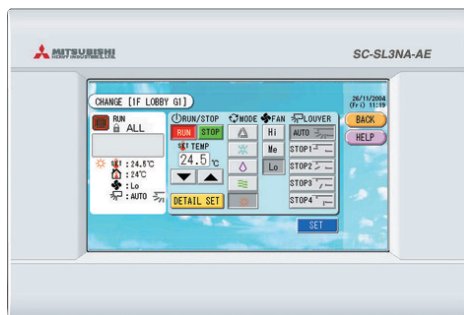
MITSUBISHI
HEAVY INDUSTRIES, LTD.

SC-SL3NA-AE

CHANGE [1F LOBBY G1]

26/11/2004 (Fr) 11:19

BACK
HELP

RUN
ALL

SET : 24.5℃
: 24℃
: Lo
: AUTO

RUN/STOP
RUN STOP
SET TEMP
24.5 ℃

DETAIL SET

MODE

FAN
Hi
Me
Lo

LOUVER
AUTO
STOP1
STOP2
STOP3
STOP4

SET